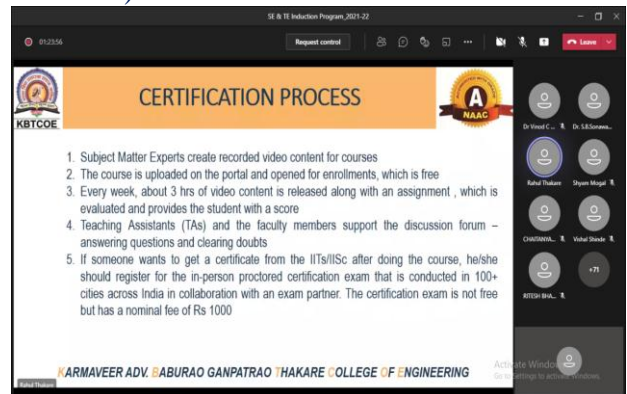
SE & TE Induction Program_2021-22

01:23:56

Request control

Leave

KBTCOE

CERTIFICATION PROCESS

A
NAAC

1. Subject Matter Experts create recorded video content for courses
2. The course is uploaded on the portal and opened for enrollments, which is free
3. Every week, about 3 hrs of video content is released along with an assignment , which is evaluated and provides the student with a score
4. Teaching Assistants (TAs) and the faculty members support the discussion forum – answering questions and clearing doubts
5. If someone wants to get a certificate from the IITs/IISc after doing the course, he/she should register for the in-person proctored certification exam that is conducted in 100+ cities across India in collaboration with an exam partner. The certification exam is not free but has a nominal fee of Rs 1000

KARMAVEER ADV. BABURAO GANPATRAO THAKARE COLLEGE OF ENGINEERING

Rahul Thakare

Dr Vinod C...

Dr. S.B.Sonawa...

Rahul Thakare

Shyam Mogal

CHAITANYA...

Vishal Shinde

RITESH BHA...

+71

Activate Windows
Go to Settings to activate Windows.